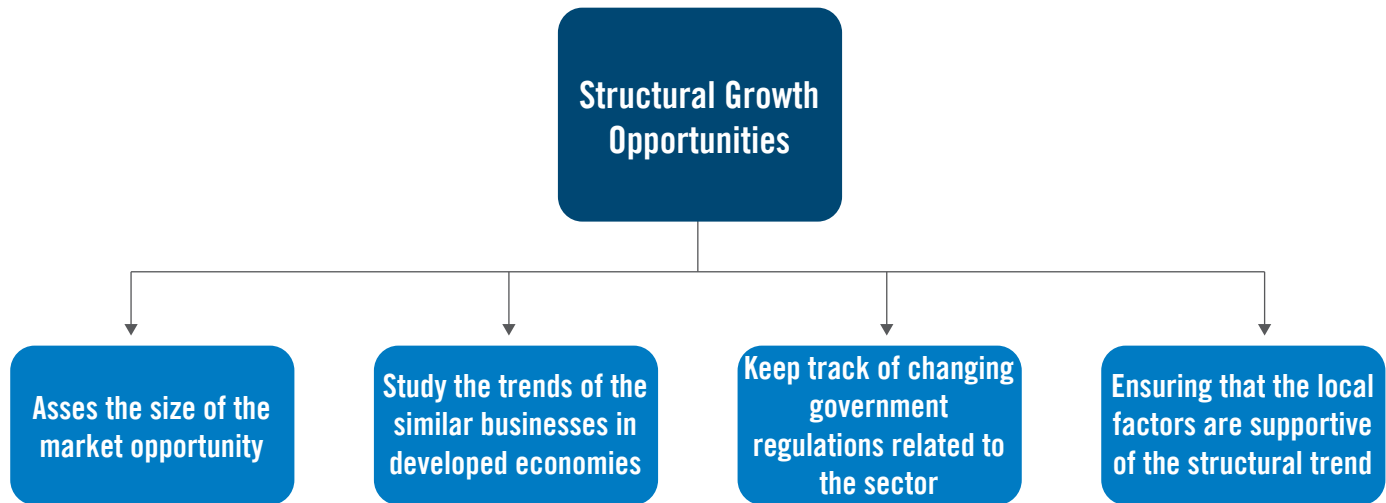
Structural Growth Opportunities

Asses the size of the market opportunity

Study the trends of the similar businesses in developed economies

Keep track of changing government regulations related to the sector

Ensuring that the local factors are supportive of the structural trend